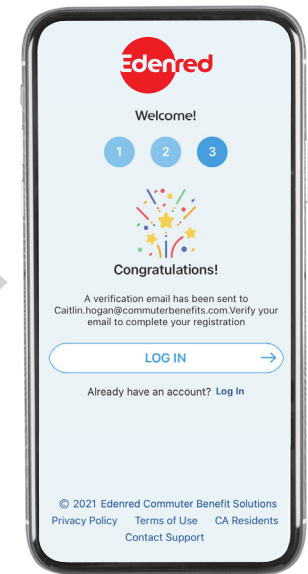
Edenred

Welcome!

1 2 3

Congratulations!

A verification email has been sent to Caitlin.hogan@commuterbenefits.com.Verify your email to complete your registration

LOG IN

Already have an account? Log In

© 2021 Edenred Commuter Benefit Solutions
Privacy Policy Terms of Use CA Residents
Contact Support